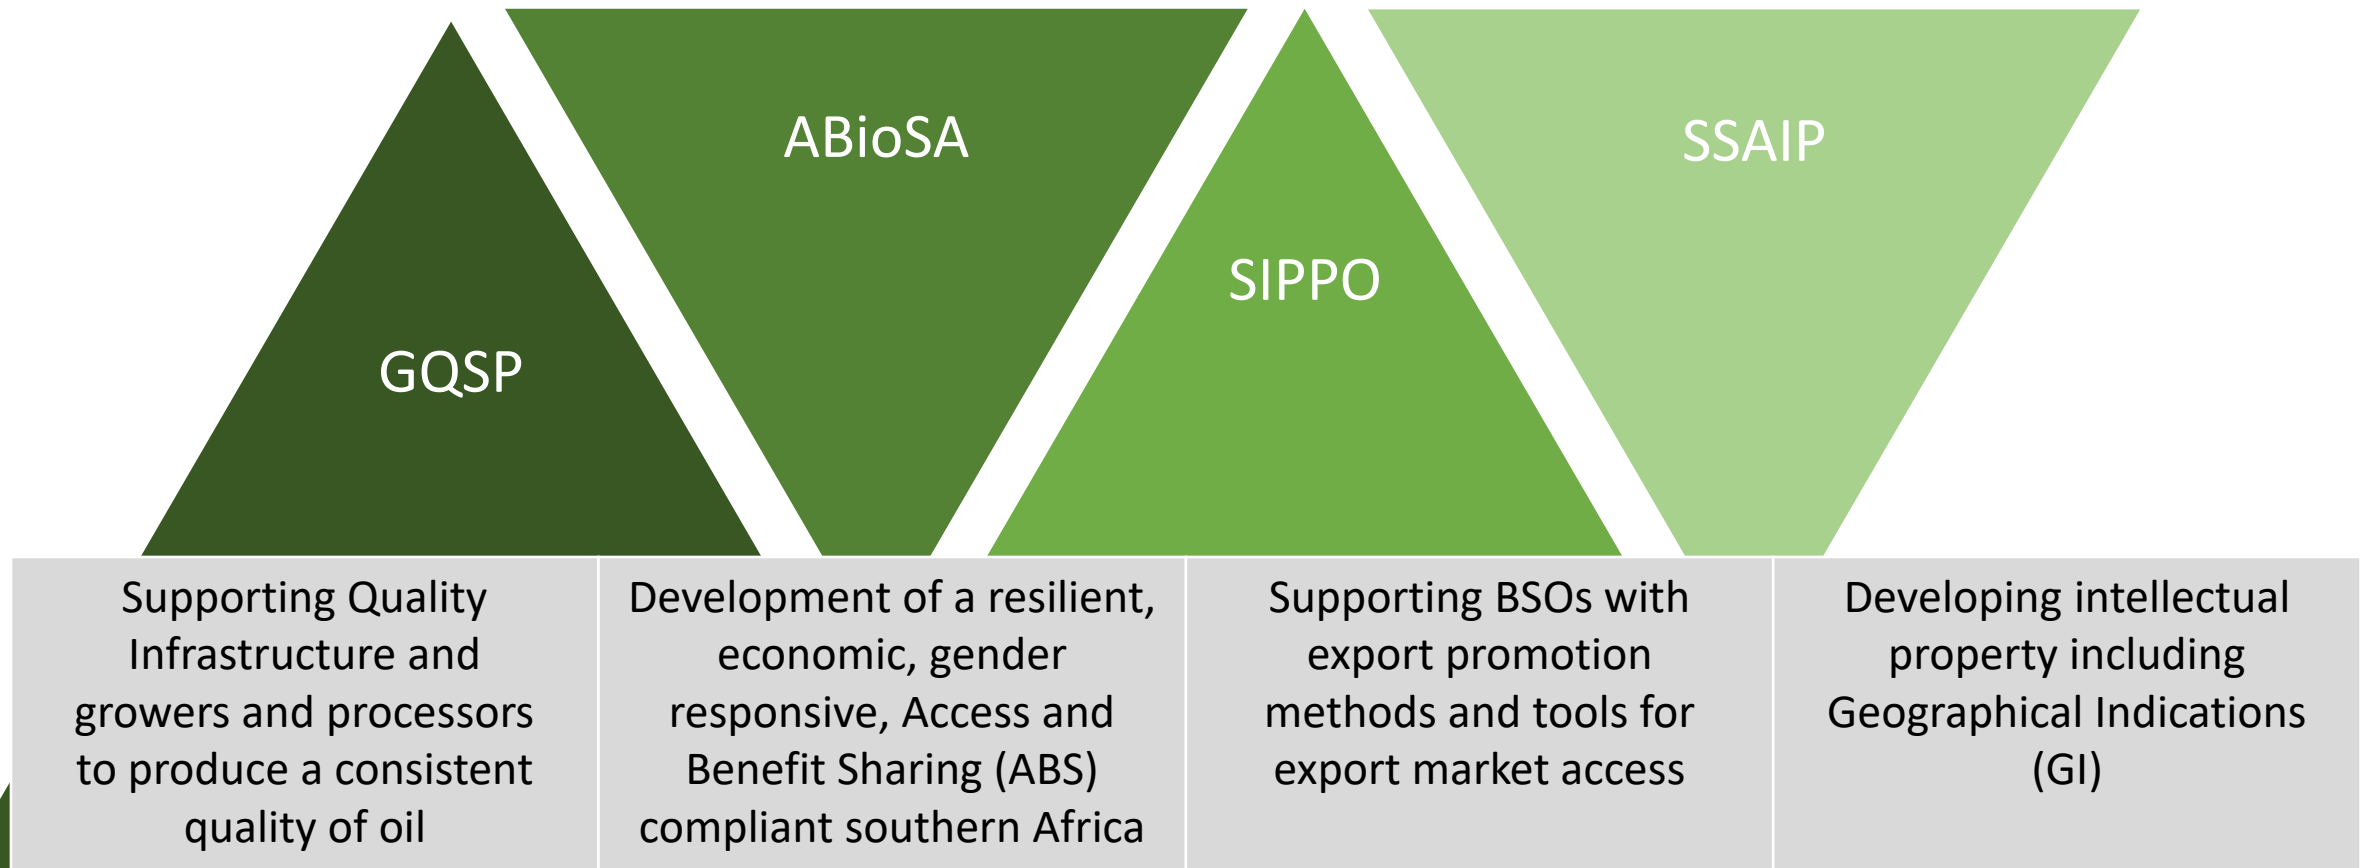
GQSP

ABioSA

SIPPO

SSAIP

| Supporting Quality Infrastructure and growers and processors to produce a consistent quality of oil | Development of a resilient, economic, gender responsive, Access and Benefit Sharing (ABS) compliant southern Africa | Supporting BSOs with export promotion methods and tools for export market access | Developing intellectual property including Geographical Indications (GI) |
|---|---|---|---|